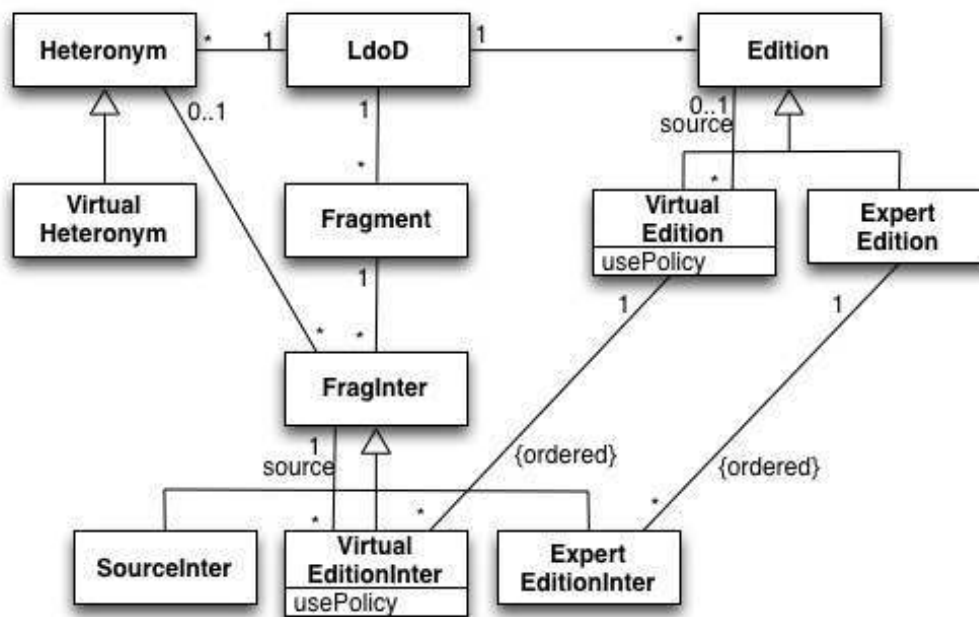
Heteronym
*
1
LdoD
1
*
Edition
0..1
1
*
Virtual Heteronym
Fragment
0..1
source
*
Virtual Edition
usePolicy
Expert Edition
1
*
*
1
1
FragInter
{ordered}
1
source
{ordered}
*
*
*
SourceInter
Virtual EditionInter
usePolicy
Expert EditionInter